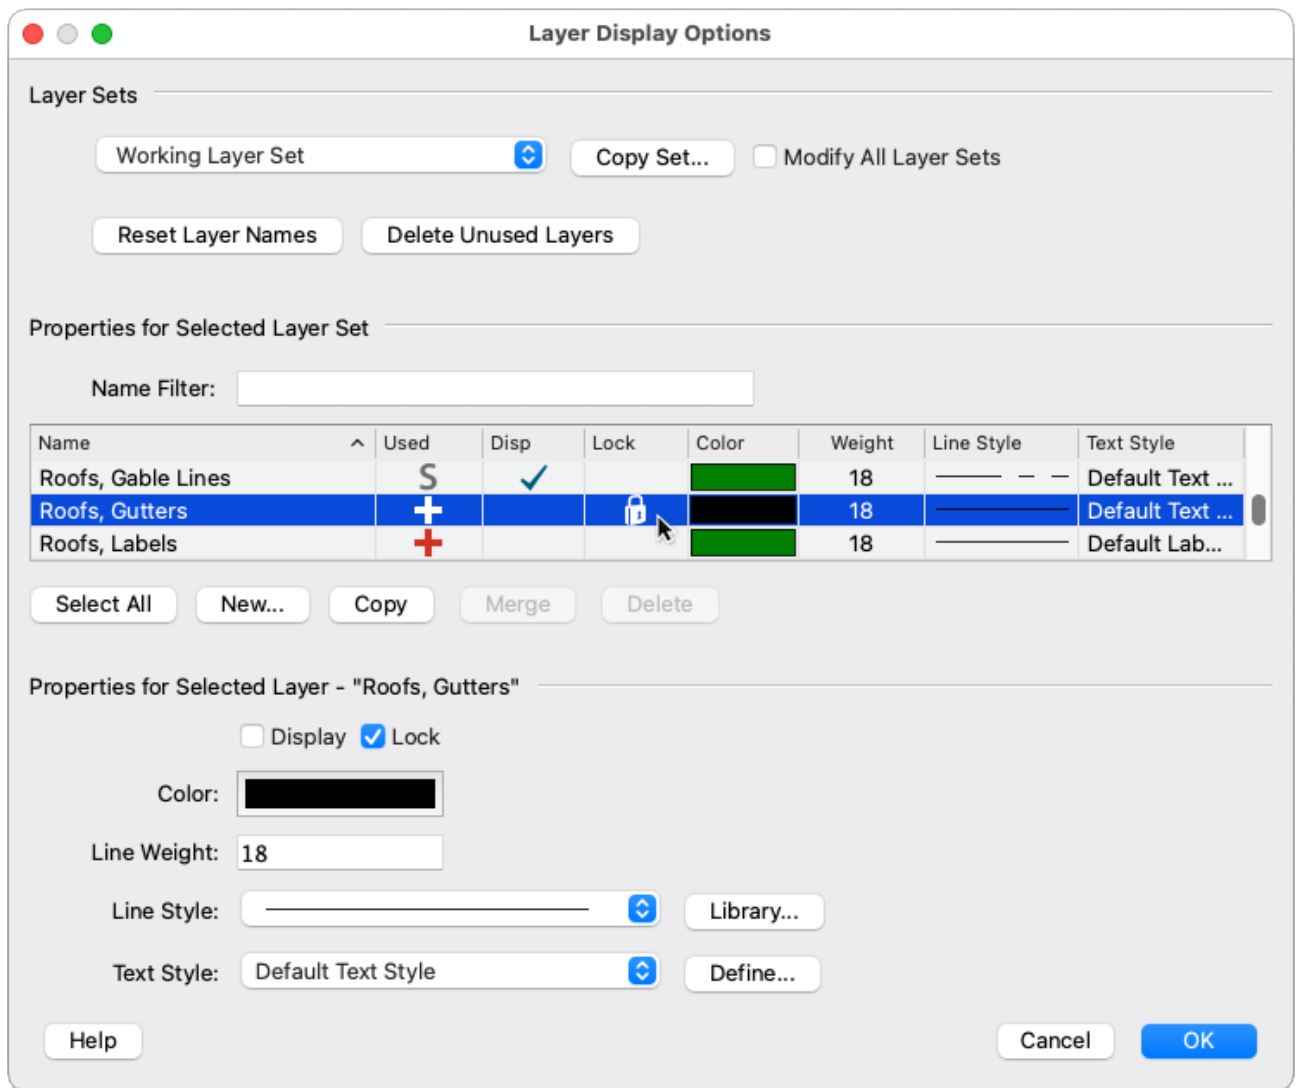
Layer Display Options

Layer Sets

Working Layer Set

Copy Set...

Modify All Layer Sets

Reset Layer Names

Delete Unused Layers

Properties for Selected Layer Set

Name Filter:

| Name | Used | Disp | Lock | Color | Weight | Line Style | Text Style |
|---|---|---|---|---|---|---|---|
| Roofs, Gable Lines | S | ✓ | | | 18 | | Default Text ... |
| Roofs, Gutters | + | | | | 18 | | Default Text ... |
| Roofs, Labels | + | | | | 18 | | Default Lab... |

Select All

New...

Copy

Merge

Delete

Properties for Selected Layer - "Roofs, Gutters"

Display

Lock

Color:

Line Weight: 18

Line Style:

Library...

Text Style: Default Text Style

Define...

Help

Cancel

OK